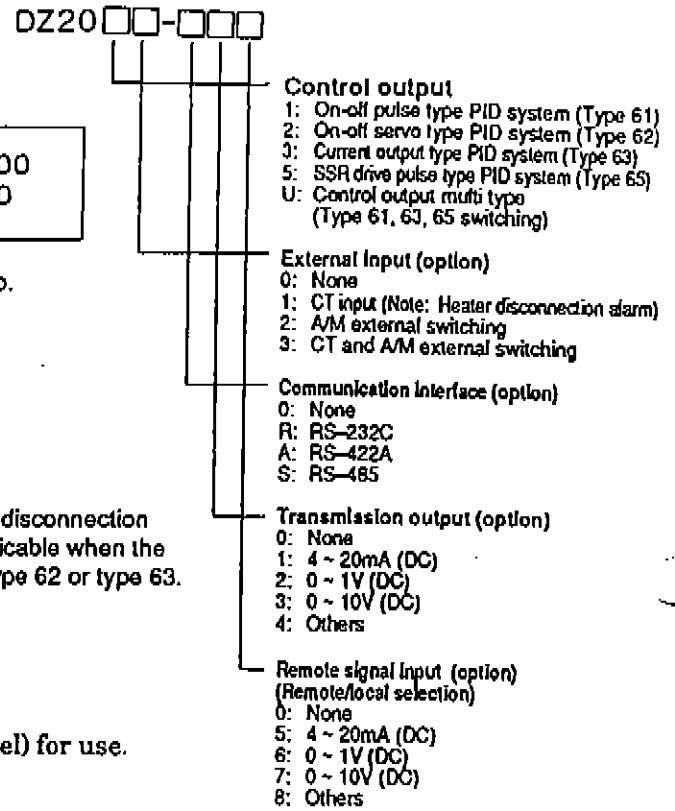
DZ20□□-□□□

Control output
1: On-off pulse type PID system (Type 61)
2: On-off servo type PID system (Type 62)
3: Current output type PID system (Type 63)
5: SSR drive pulse type PID system (Type 65)
U: Control output multi type (Type 61, 63, 65 switching)

External input (option)
0: None
1: CT input (Note: Heater disconnection alarm)
2: A/M external switching
3: CT and A/M external switching

Communication interface (option)
0: None
R: RS-232C
A: RS-422A
S: RS-485

Transmission output (option)
0: None
1: 4 ~ 20mA (DC)
2: 0 ~ 1V (DC)
3: 0 ~ 10V (DC)
4: Others

Remote signal input (option)
(Remote/local selection)
0: None
5: 4 ~ 20mA (DC)
6: 0 ~ 1V (DC)
7: 0 ~ 10V (DC)
8: Others

00
0

o.

disconnection
icable when the
ype 62 or type 63.

el) for use.